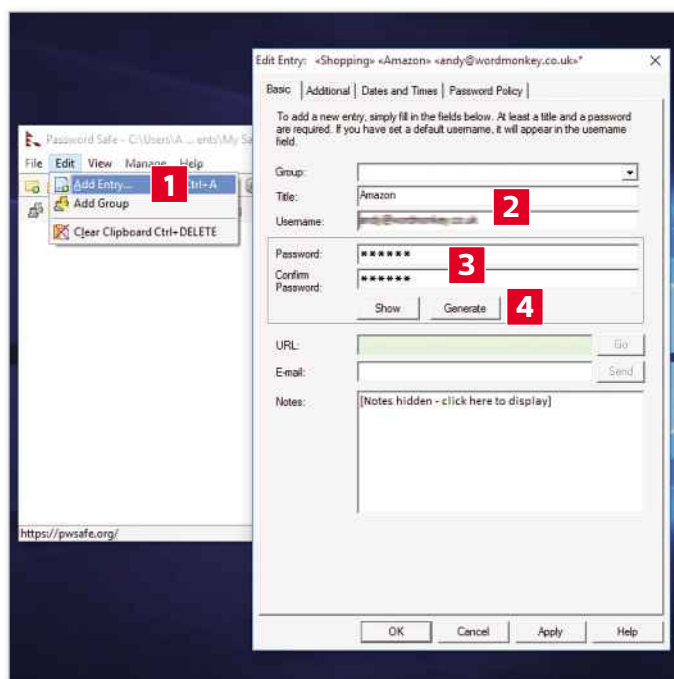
Password Safe - C:\Users\A ... ents\My Sa

File Edit View Manage Help

Add Entry... Ctrl+A
Add Group
Clear Clipboard Ctrl+DELETE

1

https://pwsafe.org/

Edit Entry: «Shopping» «Amazon» «andy@wordmonkey.co.uk»*

Basic | Additional | Dates and Times | Password Policy

To add a new entry, simply fill in the fields below. At least a title and a password are required. If you have set a default username, it will appear in the username field.

Group:
Title: Amazon
Username: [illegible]

2

Password: ******
Confirm Password: ******

3

Show Generate

4

URL: Go
E-mail: Send
Notes: [Notes hidden - click here to display]

OK Cancel Apply Help